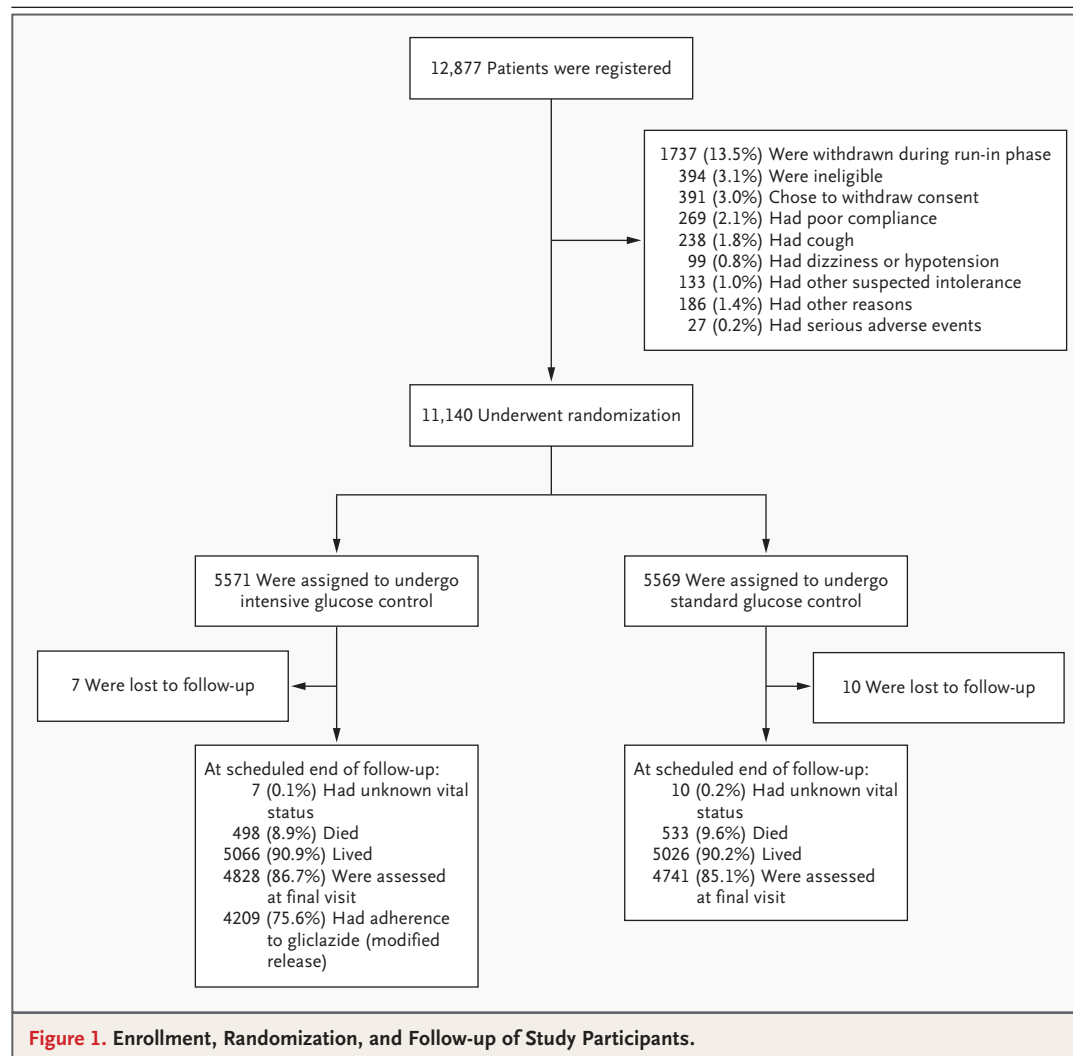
12,877 Patients were registered

1737 (13.5%) Were withdrawn during run-in phase
394 (3.1%) Were ineligible
391 (3.0%) Chose to withdraw consent
269 (2.1%) Had poor compliance
238 (1.8%) Had cough
99 (0.8%) Had dizziness or hypotension
133 (1.0%) Had other suspected intolerance
186 (1.4%) Had other reasons
27 (0.2%) Had serious adverse events

11,140 Underwent randomization

5571 Were assigned to undergo intensive glucose control

5569 Were assigned to undergo standard glucose control

7 Were lost to follow-up

10 Were lost to follow-up

At scheduled end of follow-up:
7 (0.1%) Had unknown vital status
498 (8.9%) Died
5066 (90.9%) Lived
4828 (86.7%) Were assessed at final visit
4209 (75.6%) Had adherence to gliclazide (modified release)

At scheduled end of follow-up:
10 (0.2%) Had unknown vital status
533 (9.6%) Died
5026 (90.2%) Lived
4741 (85.1%) Were assessed at final visit

Figure 1. Enrollment, Randomization, and Follow-up of Study Participants.